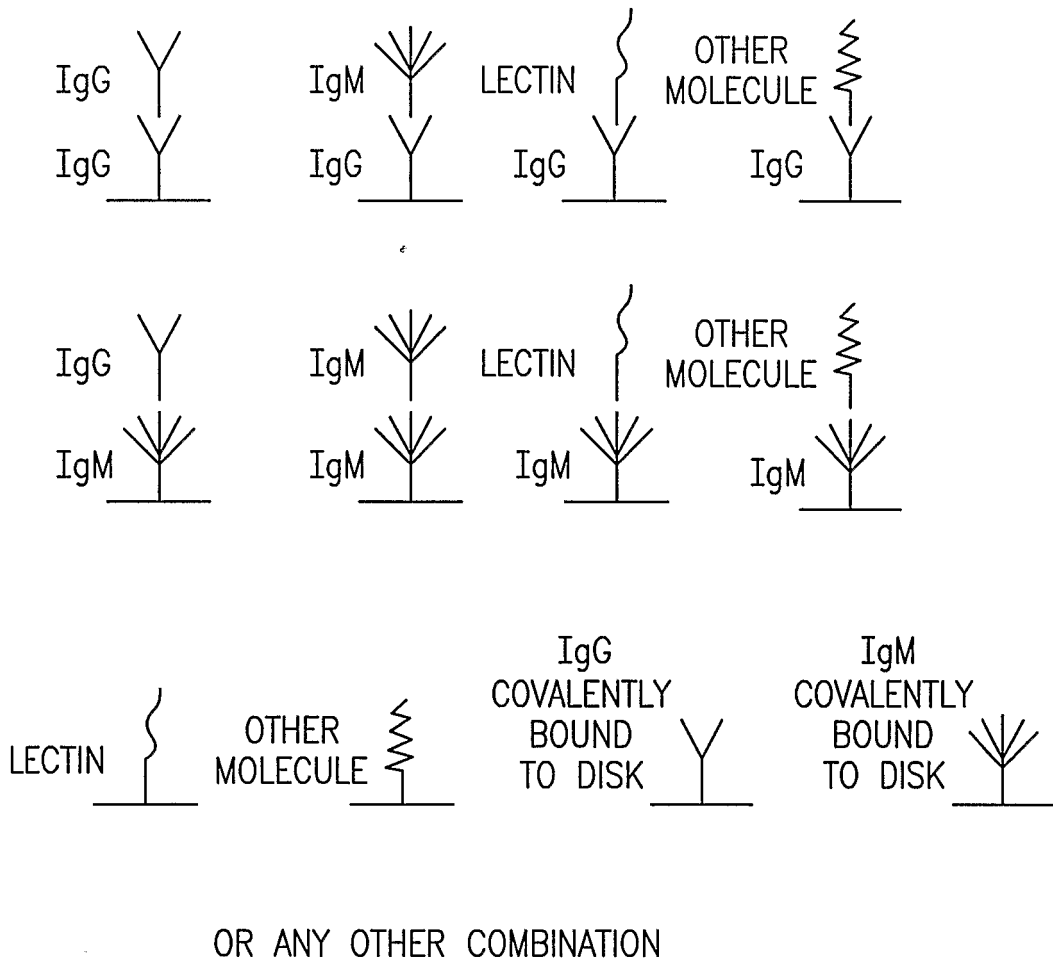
IgG
IgG

IgM
IgG

LECTIN
IgG

OTHER MOLECULE
IgG

IgG
IgM

IgM
IgM

LECTIN
IgM

OTHER MOLECULE
IgM

LECTIN

OTHER MOLECULE

IgG COVALENTLY BOUND TO DISK

IgM COVALENTLY BOUND TO DISK

OR ANY OTHER COMBINATION